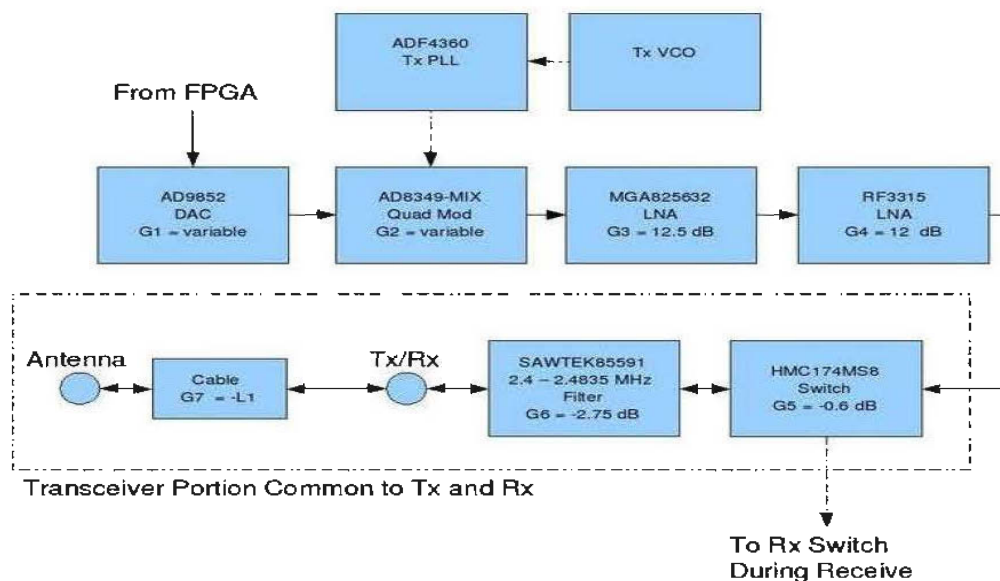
ADF4360
Tx PLL

Tx VCO

From FPGA

AD9852
DAC
G1 = variable

AD8349-MIX
Quad Mod
G2 = variable

MGA825632
LNA
G3 = 12.5 dB

RF3315
LNA
G4 = 12 dB

Antenna

Cable
G7 = -L1

Tx/Rx

SAWTEK85591
2.4 – 2.4835 MHz
Filter
G6 = -2.75 dB

HMC174MS8
Switch
G5 = -0.6 dB

Transceiver Portion Common to Tx and Rx

To Rx Switch
During Receive